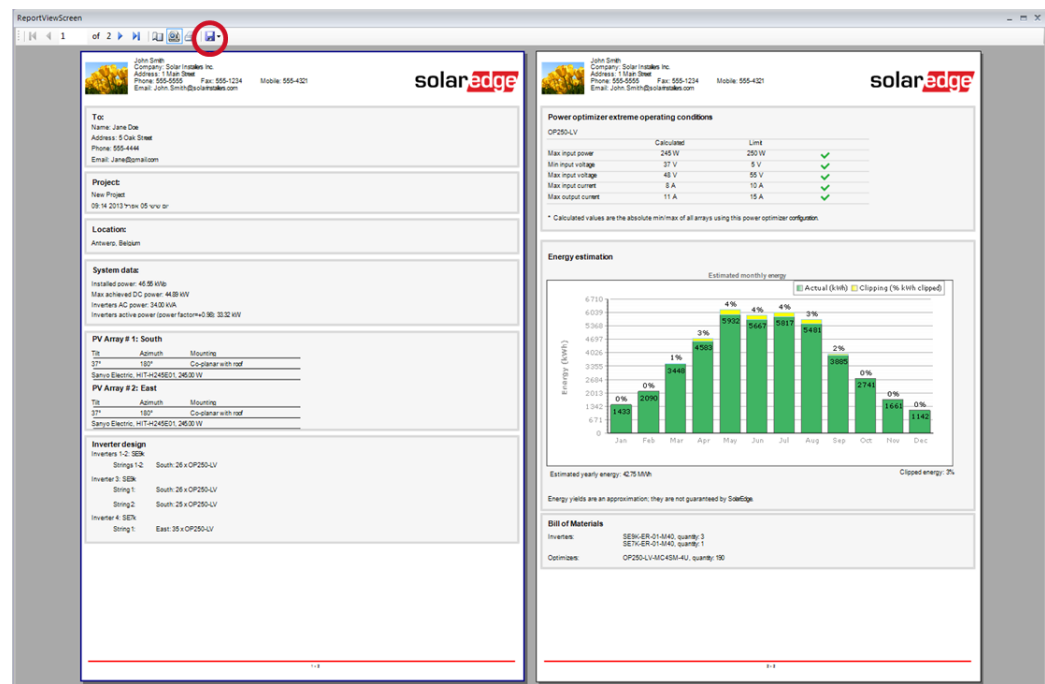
ReportViewScreen

1 of 2

John Smith
Company: Solar Installers Inc.
Address: 1 Main Street
Phone: 555-5555 Fax: 555-1234 Mobile: 555-4321
Email: John.Smith@solarinstallers.com

solaredge

To:
Name: Jane Doe
Address: 5 Oak Street
Phone: 555-4444
Email: Jane@gmail.com

Project:
New Project
09:14 2013 יום שישי 05 אפריל

Location:
Antwerp, Belgium

System data:
Installed power: 46.55 kWp
Max achieved DC power: 44.89 kW
Inverters AC power: 34.00 kVA
Inverters active power (power factor=0.98): 33.32 kW

PV Array # 1: South
| Tilt | Azimuth | Mounting |
|---|---|---|
| 37° | 180° | Co-planar with roof |

Sanyo Electric, HIT-H245E01, 245.00 W

PV Array # 2: East
| Tilt | Azimuth | Mounting |
|---|---|---|
| 37° | 180° | Co-planar with roof |

Sanyo Electric, HIT-H245E01, 245.00 W

Inverter design
Inverters 1-2: SE9k
Strings 1-2: South: 26 x OP250-LV
Inverter 3: SE8k
String 1: South: 26 x OP250-LV
String 2: South: 25 x OP250-LV
Inverter 4: SE7k
String 1: East: 35 x OP250-LV

1 / 2

John Smith
Company: Solar Installers Inc.
Address: 1 Main Street
Phone: 555-5555 Fax: 555-1234 Mobile: 555-4321
Email: John.Smith@solarinstallers.com

solaredge

Power optimizer extreme operating conditions
OP250-LV
| | Calculated | Limit | |
|---|---|---|---|
| Max input power | 245 W | 250 W | ✓ |
| Min input voltage | 37 V | 5 V | ✓ |
| Max input voltage | 48 V | 55 V | ✓ |
| Max input current | 8 A | 10 A | ✓ |
| Max output current | 11 A | 15 A | ✓ |

* Calculated values are the absolute min/max of all arrays using this power optimizer configuration.

Energy estimation
Estimated monthly energy
Actual (kWh) Clipping (% kWh clipped)
Energy (kWh)
6710 6039 5368 4697 4026 3355 2684 2013 1342 671 0
| Jan | Feb | Mar | Apr | May | Jun | Jul | Aug | Sep | Oct | Nov | Dec |
|---|---|---|---|---|---|---|---|---|---|---|---|
| 1433 | 2090 | 3448 | 4583 | 5932 | 5667 | 5817 | 5481 | 3885 | 2741 | 1661 | 1142 |
| 0% | 0% | 1% | 3% | 4% | 4% | 4% | 3% | 2% | 0% | 0% | 0%... |

Estimated yearly energy: 42.75 MWh
Clipped energy: 3%

Energy yields are an approximation; they are not guaranteed by SolarEdge.

Bill of Materials
Inverters: SE9K-ER-01-M40, quantity: 3
SE7K-ER-01-M40, quantity: 1
Optimizers: OP250-LV-MC4SM-4U, quantity: 190

2 / 2